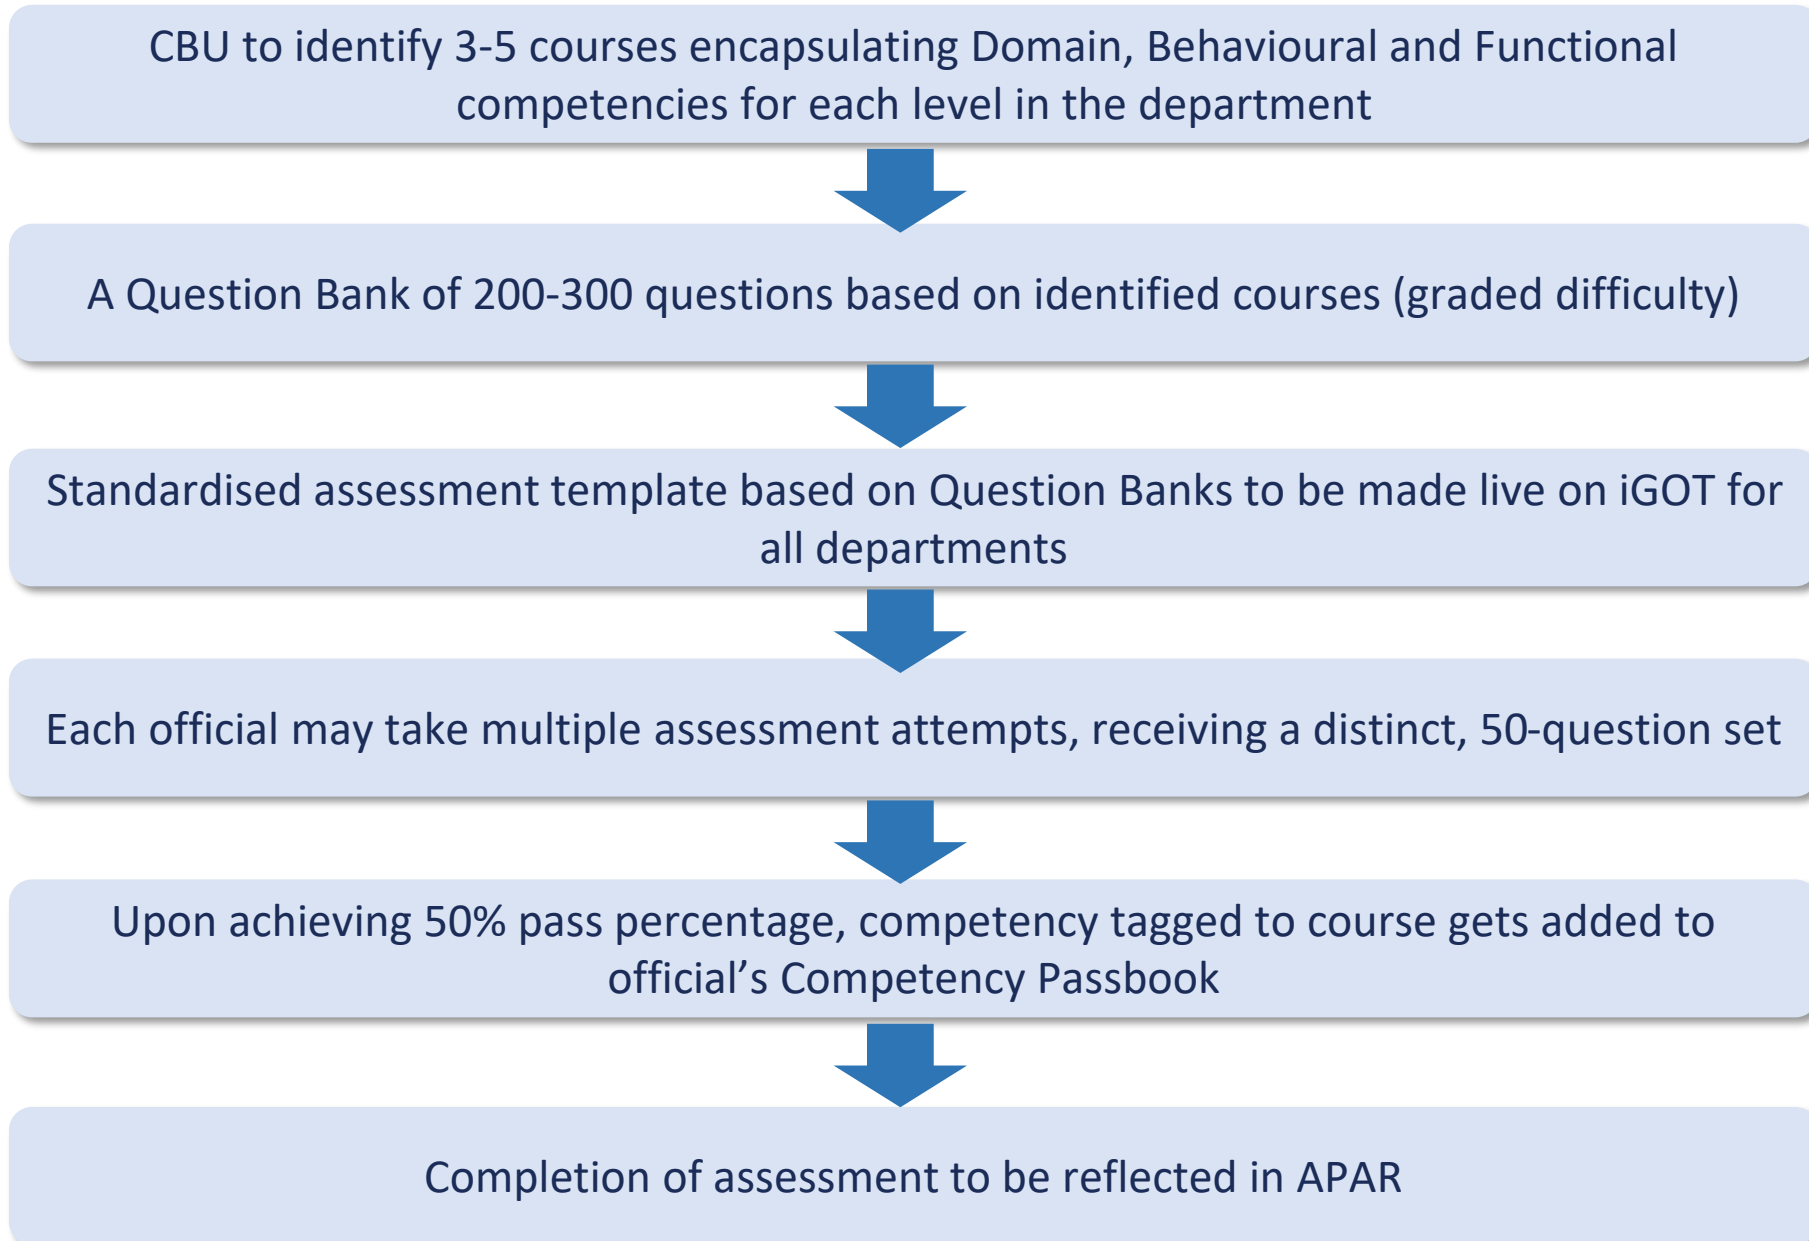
CBU to identify 3-5 courses encapsulating Domain, Behavioural and Functional competencies for each level in the department

A Question Bank of 200-300 questions based on identified courses (graded difficulty)

Standardised assessment template based on Question Banks to be made live on iGOT for all departments

Each official may take multiple assessment attempts, receiving a distinct, 50-question set

Upon achieving 50% pass percentage, competency tagged to course gets added to official’s Competency Passbook

Completion of assessment to be reflected in APAR